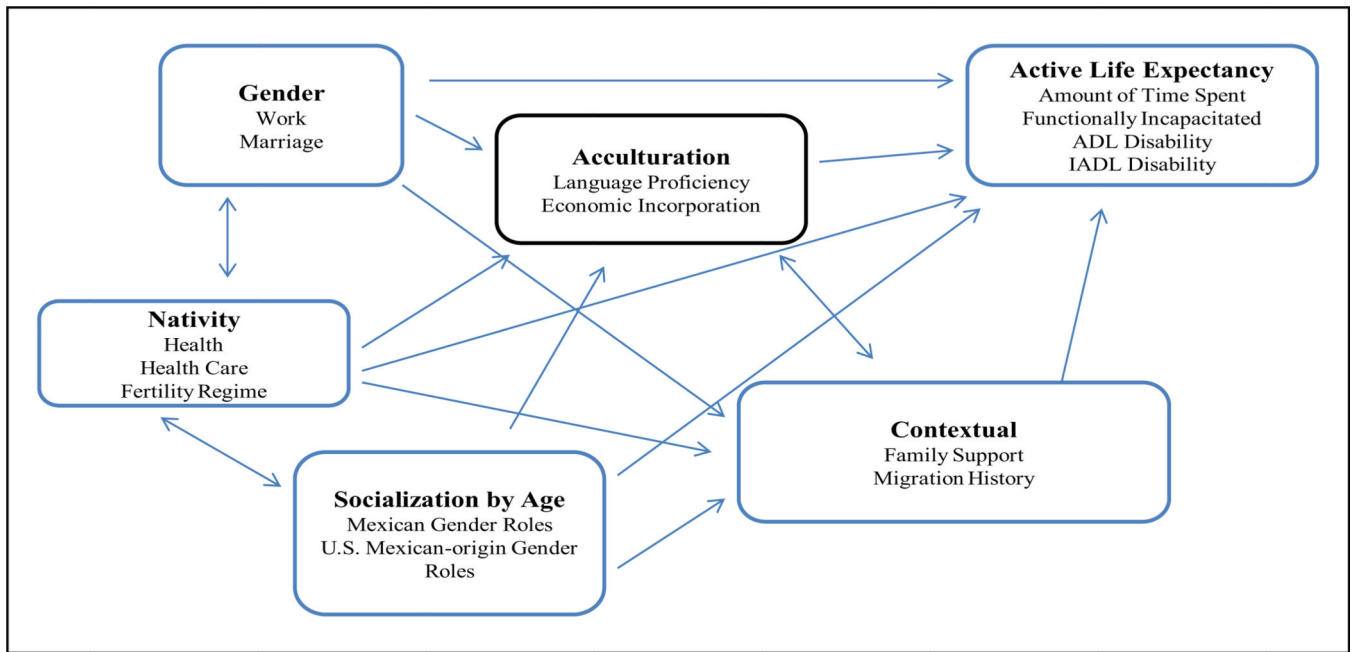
Gender
Work
Marriage

Acculturation
Language Proficiency
Economic Incorporation

Active Life Expectancy
Amount of Time Spent
Functionally Incapacitated
ADL Disability
IADL Disability

Nativity
Health
Health Care
Fertility Regime

Contextual
Family Support
Migration History

Socialization by Age
Mexican Gender Roles
U.S. Mexican-origin Gender Roles